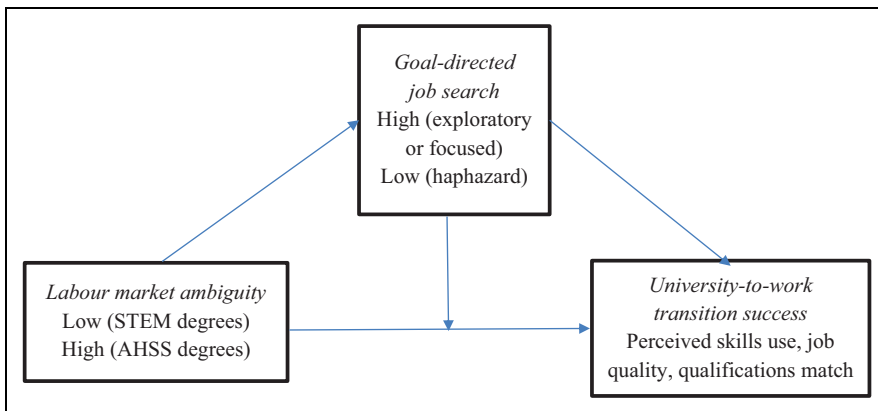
Goal-directed job search
High (exploratory or focused)
Low (haphazard)

Labour market ambiguity
Low (STEM degrees)
High (AHSS degrees)

University-to-work transition success
Perceived skills use, job quality, qualifications match